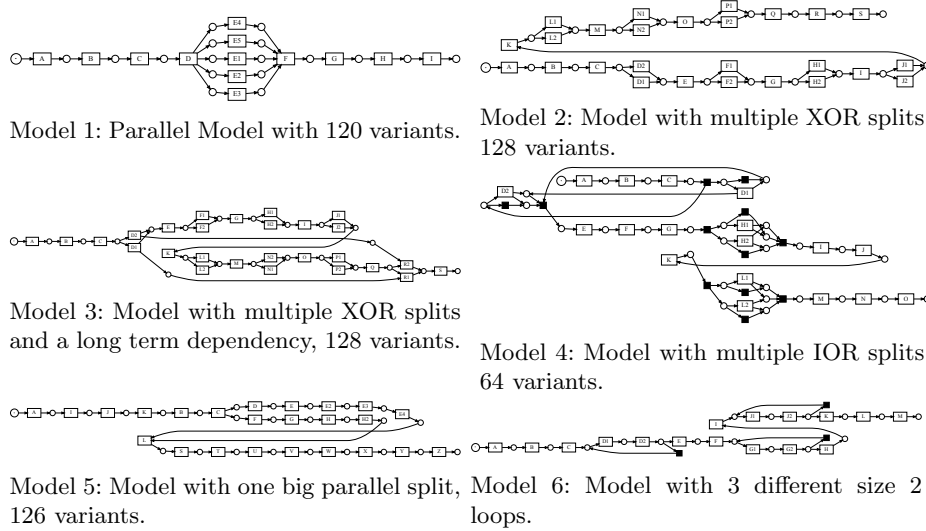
A B C D E4 E5 E1 E2 E3 F G H I

Model 1: Parallel Model with 120 variants.

L1 L2 M N1 N2 O P1 P2 Q R S K A B C D2 D1 E F1 F2 G H1 H2 I J1 J2

Model 2: Model with multiple XOR splits 128 variants.

A B C D2 D1 E F1 F2 G H1 H2 I J1 J2 K L1 L2 M N2 N1 O P1 P2 Q R2 R1 S

Model 3: Model with multiple XOR splits and a long term dependency, 128 variants.

D2 A B C D1 E F G H1 H2 I J K L1 L2 M N O

Model 4: Model with multiple IOR splits 64 variants.

A I J K B C D E E2 E3 F G H H2 E4 L S T U V W X Y Z

Model 5: Model with one big parallel split, 126 variants.

I J1 J2 K L M A B C D1 D2 E F G1 G2 H

Model 6: Model with 3 different size 2 loops.